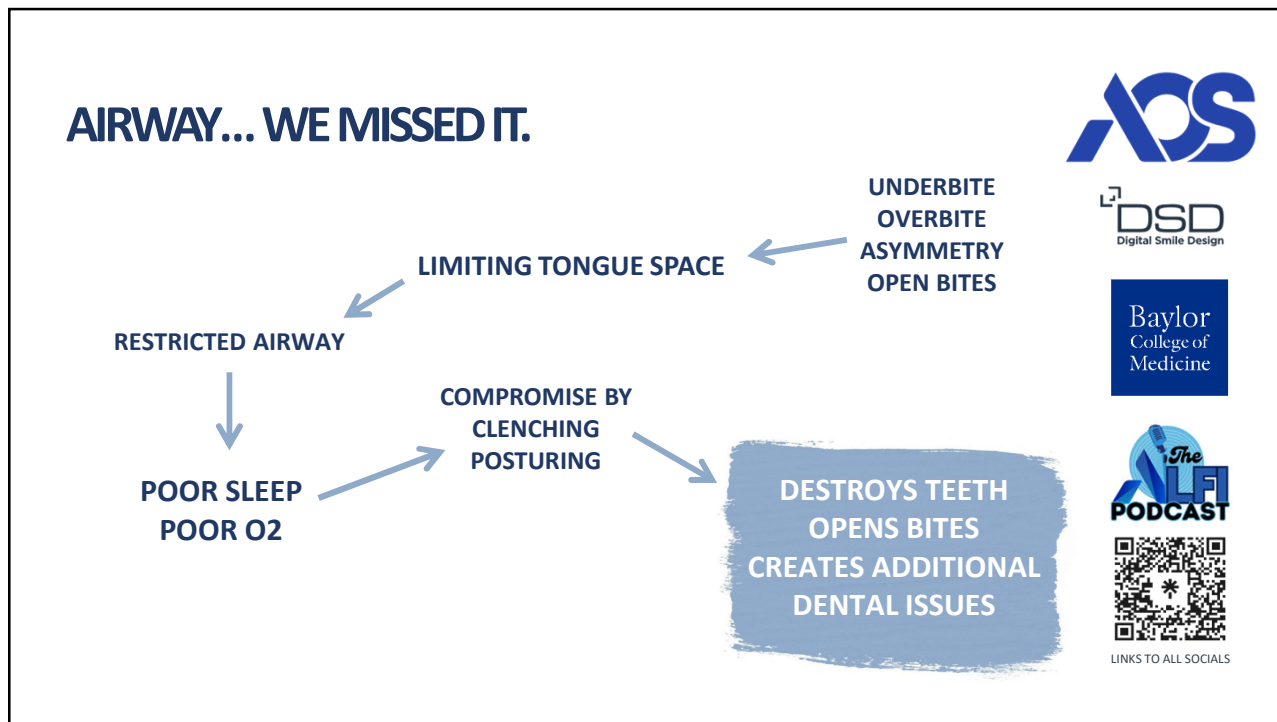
AIRWAY… WE MISSED IT.

UNDERBITE
OVERBITE
ASYMMETRY
OPEN BITES

LIMITING TONGUE SPACE

RESTRICTED AIRWAY

POOR SLEEP
POOR O2

COMPROMISE BY
CLENCHING
POSTURING

DESTROYS TEETH
OPENS BITES
CREATES ADDITIONAL
DENTAL ISSUES

AOS

DSD
Digital Smile Design

Baylor
College of
Medicine

The
ALFI
PODCAST

LINKS TO ALL SOCIALS